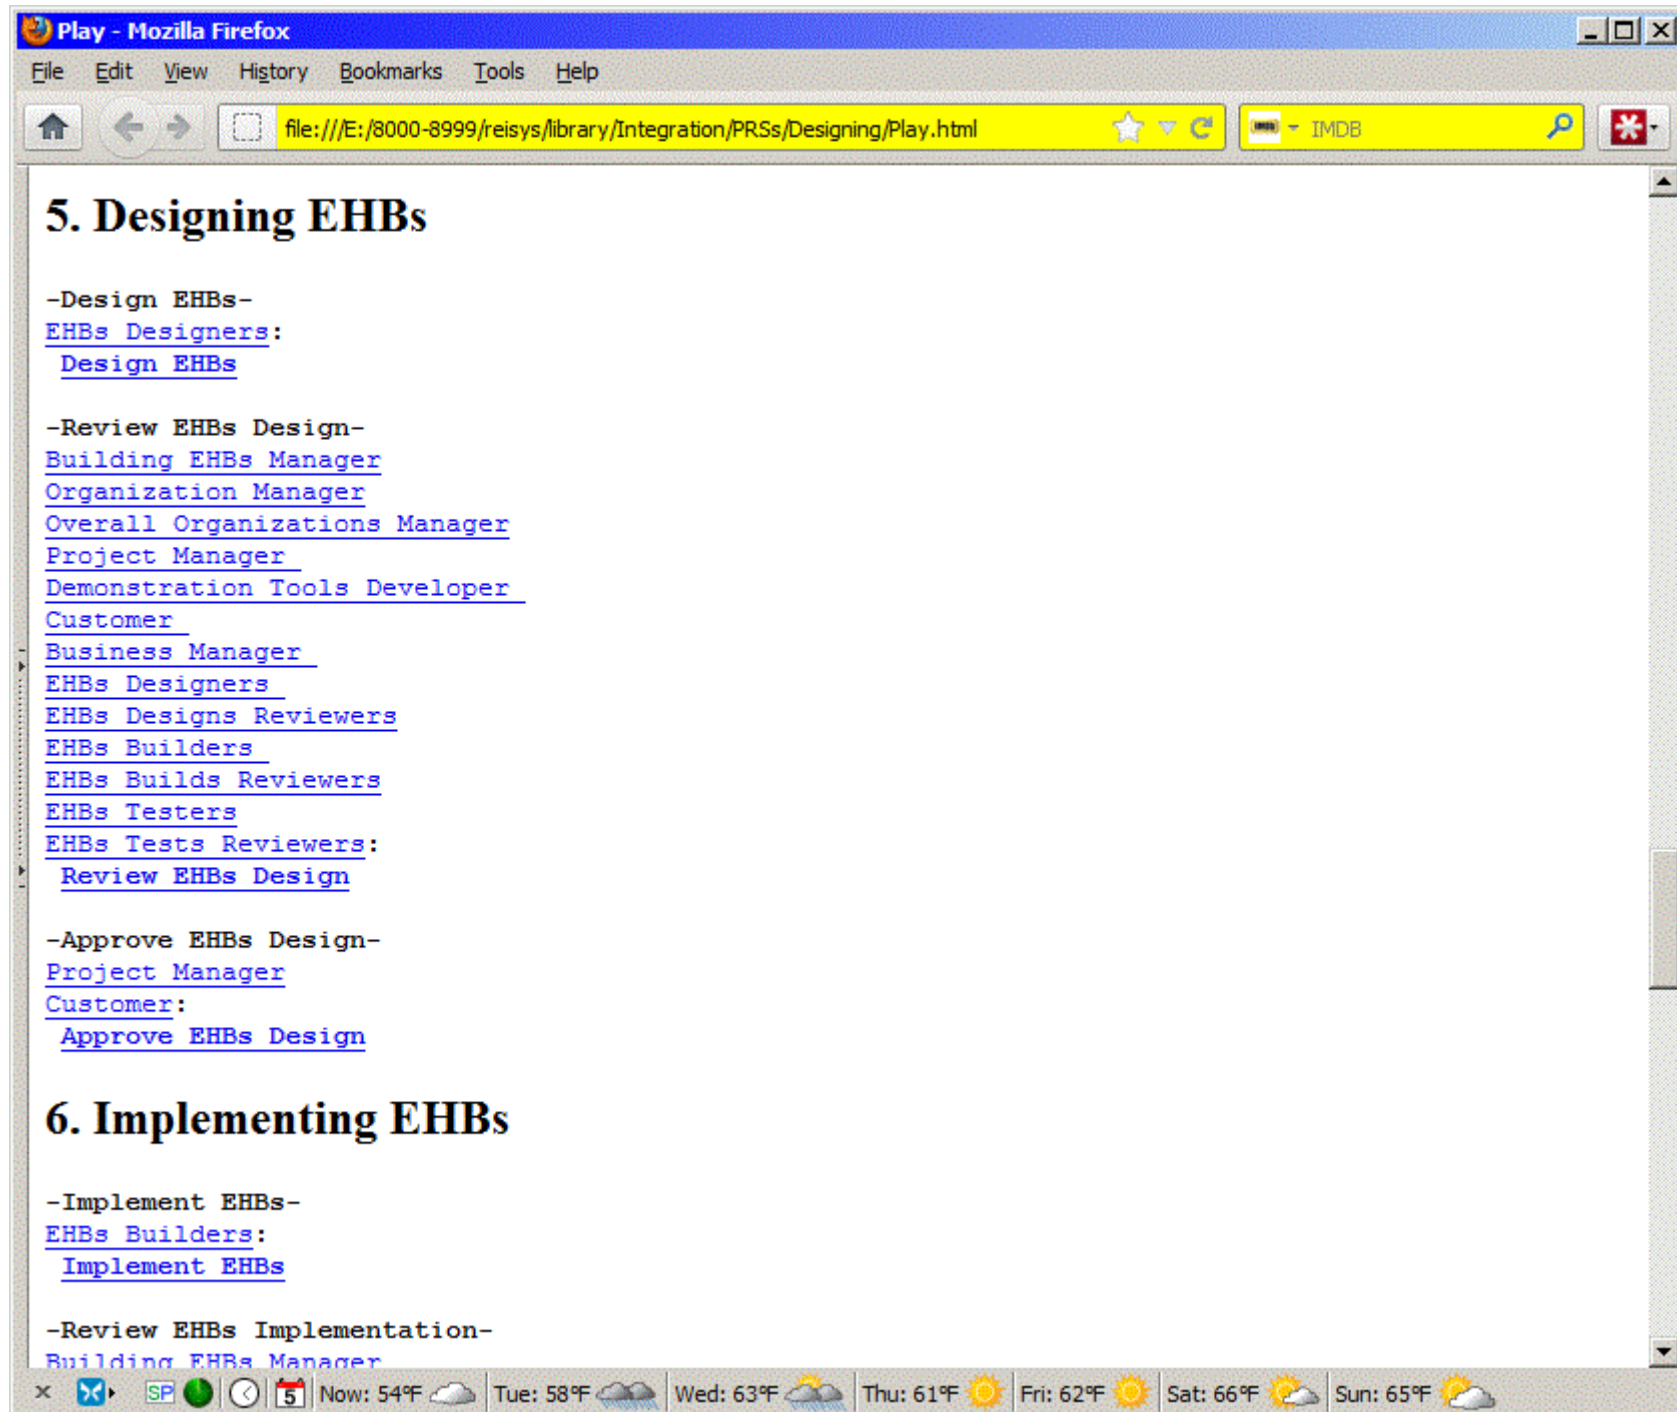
Play - Mozilla Firefox

File Edit View History Bookmarks Tools Help

file:///E:/8000-8999/reisys/library/Integration/PRSs/Designing/Play.html

IMDB

5. Designing EHBs

-Design EHBs-
EHBs Designers:
Design EHBs

-Review EHBs Design-
Building EHBs Manager
Organization Manager
Overall Organizations Manager
Project Manager
Demonstration Tools Developer
Customer
Business Manager
EHBs Designers
EHBs Designs Reviewers
EHBs Builders
EHBs Builds Reviewers
EHBs Testers
EHBs Tests Reviewers:
Review EHBs Design

-Approve EHBs Design-
Project Manager
Customer:
Approve EHBs Design

6. Implementing EHBs

-Implement EHBs-
EHBs Builders:
Implement EHBs

-Review EHBs Implementation-
Building EHBs Manager

SP 5 Now: 54°F Tue: 58°F Wed: 63°F Thu: 61°F Fri: 62°F Sat: 66°F Sun: 65°F